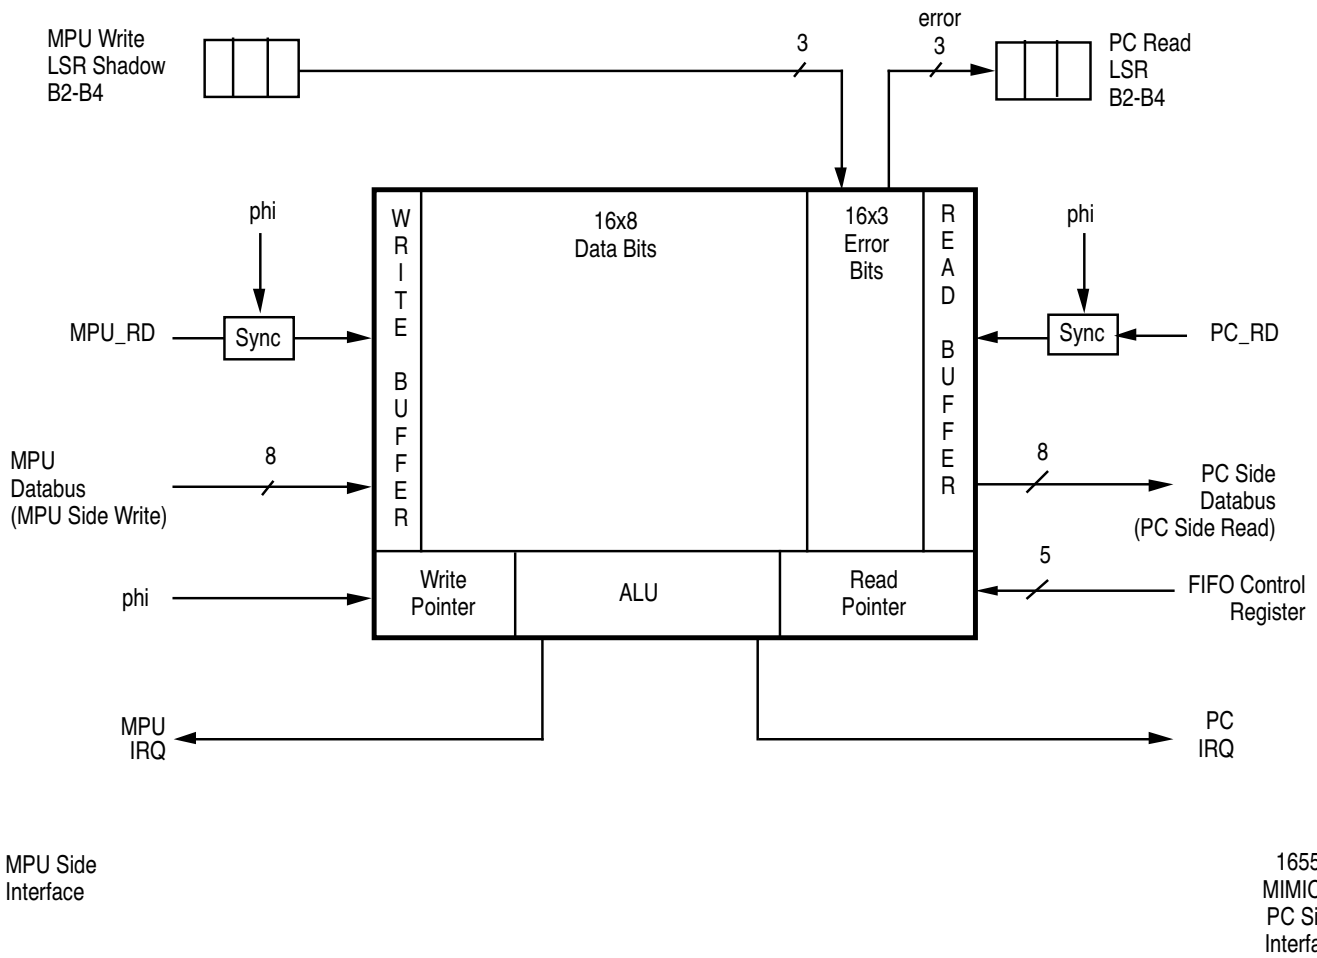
MPU Write LSR Shadow B2-B4

3

error
3

PC Read LSR B2-B4

phi

W R I T E B U F F E R

16x8 Data Bits

16x3 Error Bits

R E A D B U F F E R

phi

MPU_RD

Sync

Sync

PC_RD

MPU Databus (MPU Side Write)

8

8

PC Side Databus (PC Side Read)

5

phi

Write Pointer

ALU

Read Pointer

FIFO Control Register

MPU IRQ

PC IRQ

MPU Side Interface

1655 MIMIC PC Si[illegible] Interfa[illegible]